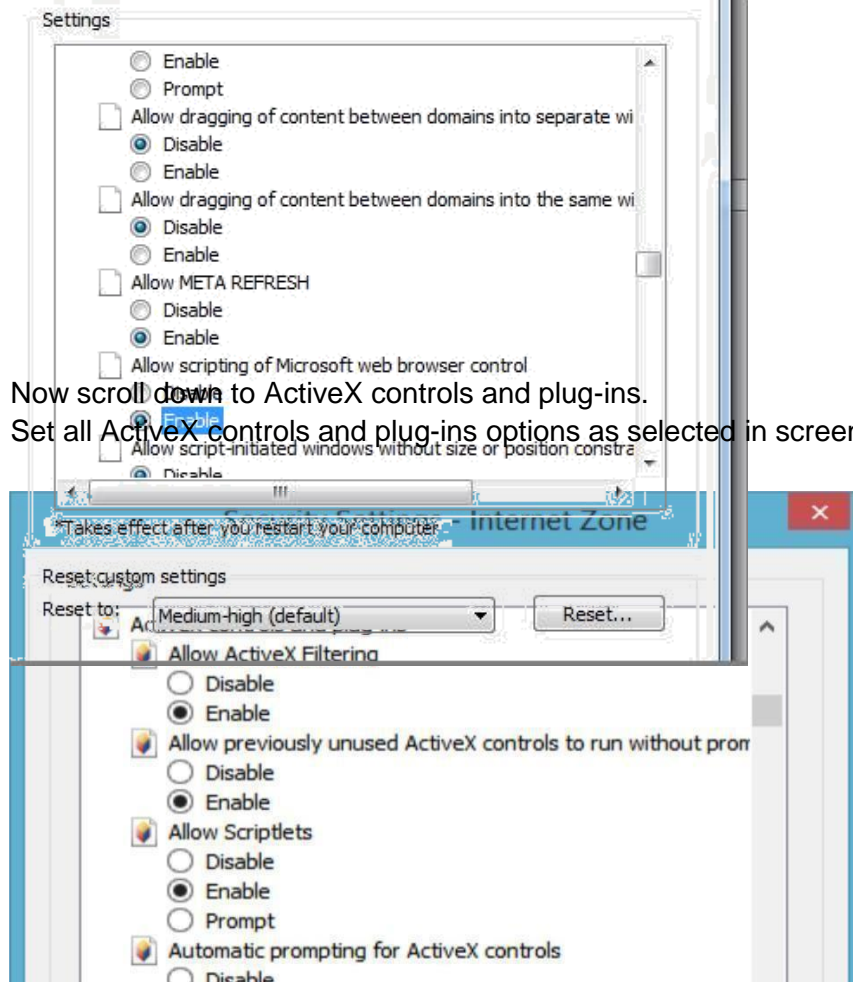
Settings

Enable
Prompt
Allow dragging of content between domains into separate wi
Disable
Enable
Allow dragging of content between domains into the same wi
Disable
Enable
Allow META REFRESH
Disable
Enable
Allow scripting of Microsoft web browser control

Now scroll down to ActiveX controls and plug-ins.

Set all ActiveX controls and plug-ins options as selected in screen

Enable
Allow script-initiated windows without size or position constra
Disable

*Takes effect after you restart your computer

Security Settings - Internet Zone

Reset custom settings
Reset to: Medium-high (default) Reset...

ActiveX controls and plug-ins
Allow ActiveX Filtering
Disable
Enable
Allow previously unused ActiveX controls to run without prom
Disable
Enable
Allow Scriptlets
Disable
Enable
Prompt
Automatic prompting for ActiveX controls
Disable